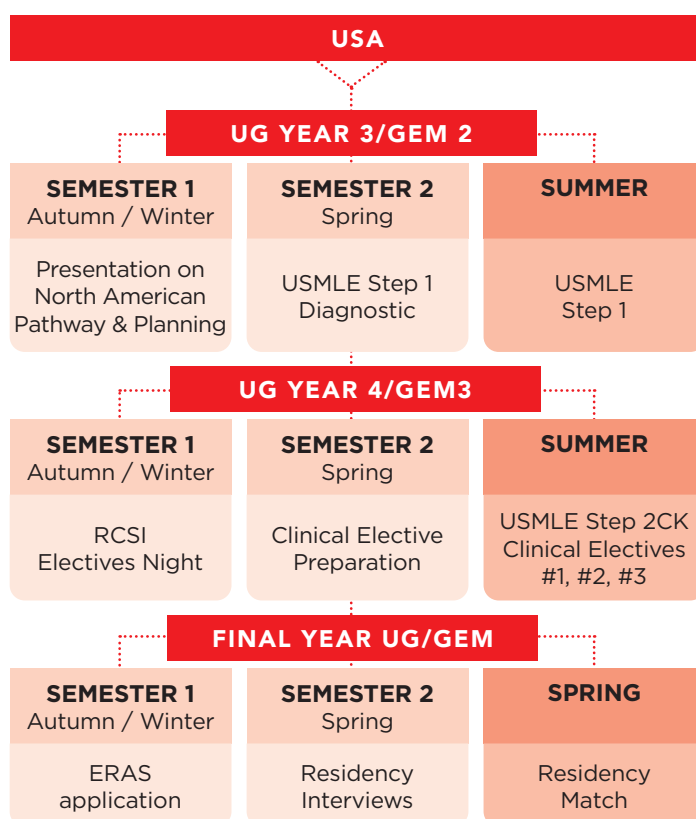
USA

UG YEAR 3/GEM 2

SEMESTER 1
Autumn / Winter

Presentation on North American Pathway & Planning

SEMESTER 2
Spring

USMLE Step 1 Diagnostic

SUMMER

USMLE Step 1

UG YEAR 4/GEM3

SEMESTER 1
Autumn / Winter

RCSI Electives Night

SEMESTER 2
Spring

Clinical Elective Preparation

SUMMER

USMLE Step 2CK Clinical Electives #1, #2, #3

FINAL YEAR UG/GEM

SEMESTER 1
Autumn / Winter

ERAS application

SEMESTER 2
Spring

Residency Interviews

SPRING

Residency Match